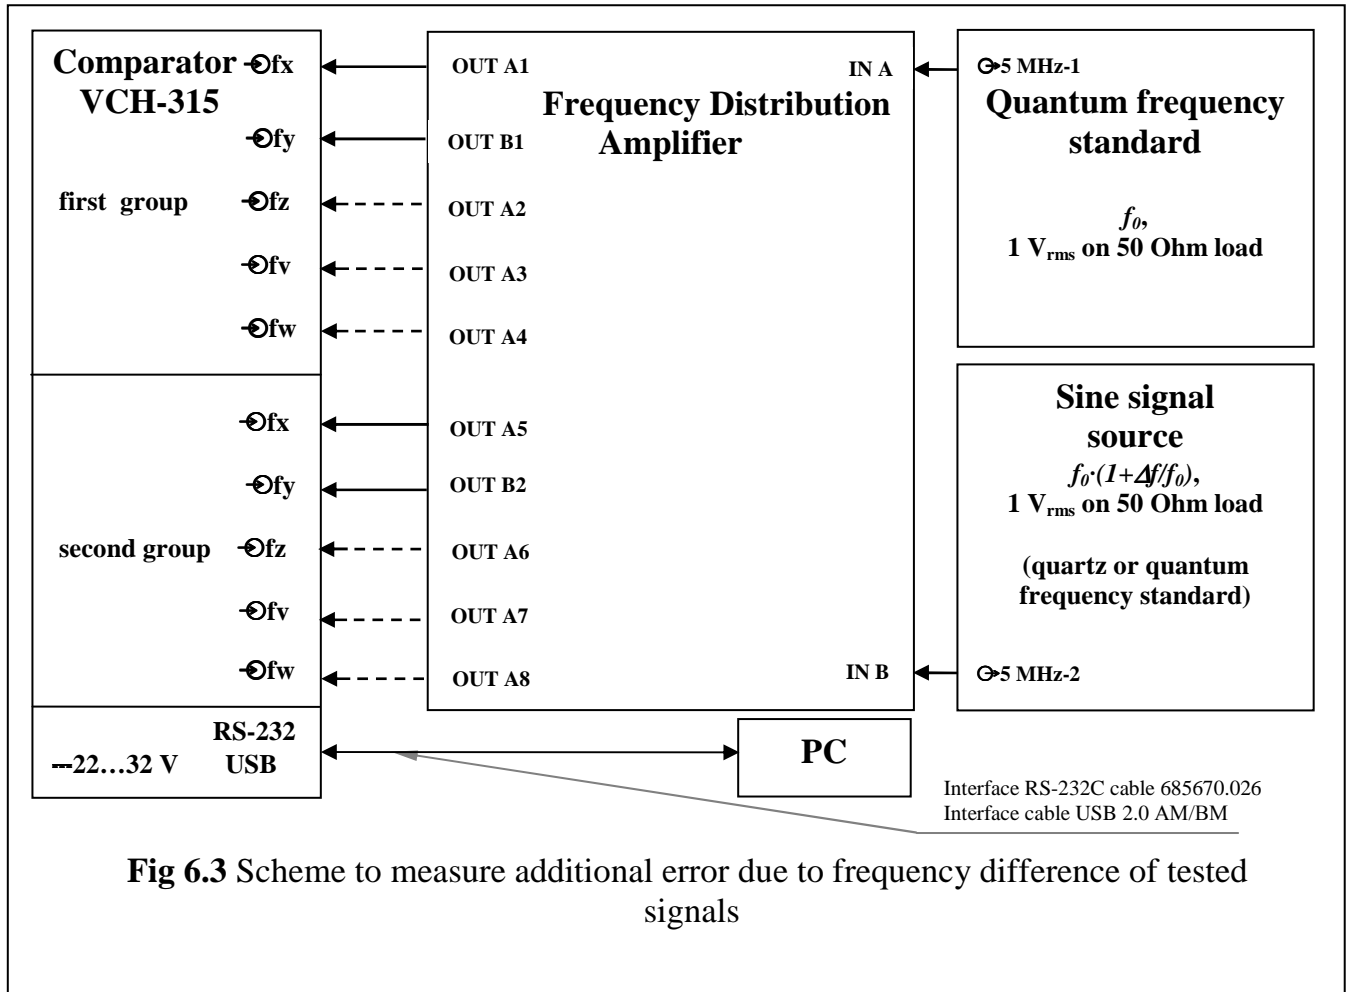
Comparator VCH-315

fx

fy

first group

fz

fv

fw

fx

fy

second group

fz

fv

fw

RS-232 USB

---22…32 V

OUT A1

OUT B1

OUT A2

OUT A3

OUT A4

OUT A5

OUT B2

OUT A6

OUT A7

OUT A8

IN A

Frequency Distribution Amplifier

IN B

5 MHz-1

Quantum frequency standard

$f_0$,
1 $V_{rms}$ on 50 Ohm load

Sine signal source

$f_0 \cdot (1+\Delta f/f_0)$,
1 $V_{rms}$ on 50 Ohm load

(quartz or quantum frequency standard)

5 MHz-2

PC

Interface RS-232C cable 685670.026
Interface cable USB 2.0 AM/BM

**Fig 6.3** Scheme to measure additional error due to frequency difference of tested signals